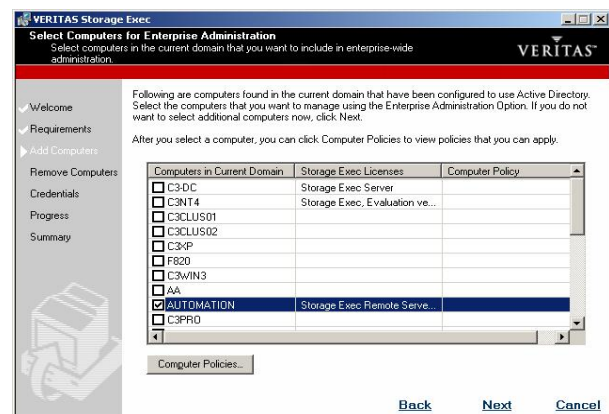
VERITAS Storage Exec

Select Computers for Enterprise Administration
Select computers in the current domain that you want to include in enterprise-wide administration.

VERITAS

Welcome
Requirements
Add Computers
Remove Computers
Credentials
Progress
Summary

Following are computers found in the current domain that have been configured to use Active Directory. Select the computers that you want to manage using the Enterprise Administration Option. If you do not want to select additional computers now, click Next.

After you select a computer, you can click Computer Policies to view policies that you can apply.

| Computers in Current Domain | Storage Exec Licenses | Computer Policy |
|---|---|---|
| C3-DC | Storage Exec Server | |
| C3NT4 | Storage Exec, Evaluation ve... | |
| C3CLUS01 | | |
| C3CLUS02 | | |
| C3XP | | |
| F820 | | |
| C3WIN3 | | |
| AA | | |
| AUTOMATION | Storage Exec Remote Serve... | |
| C3PRO | | |

Computer Policies...

Back Next Cancel